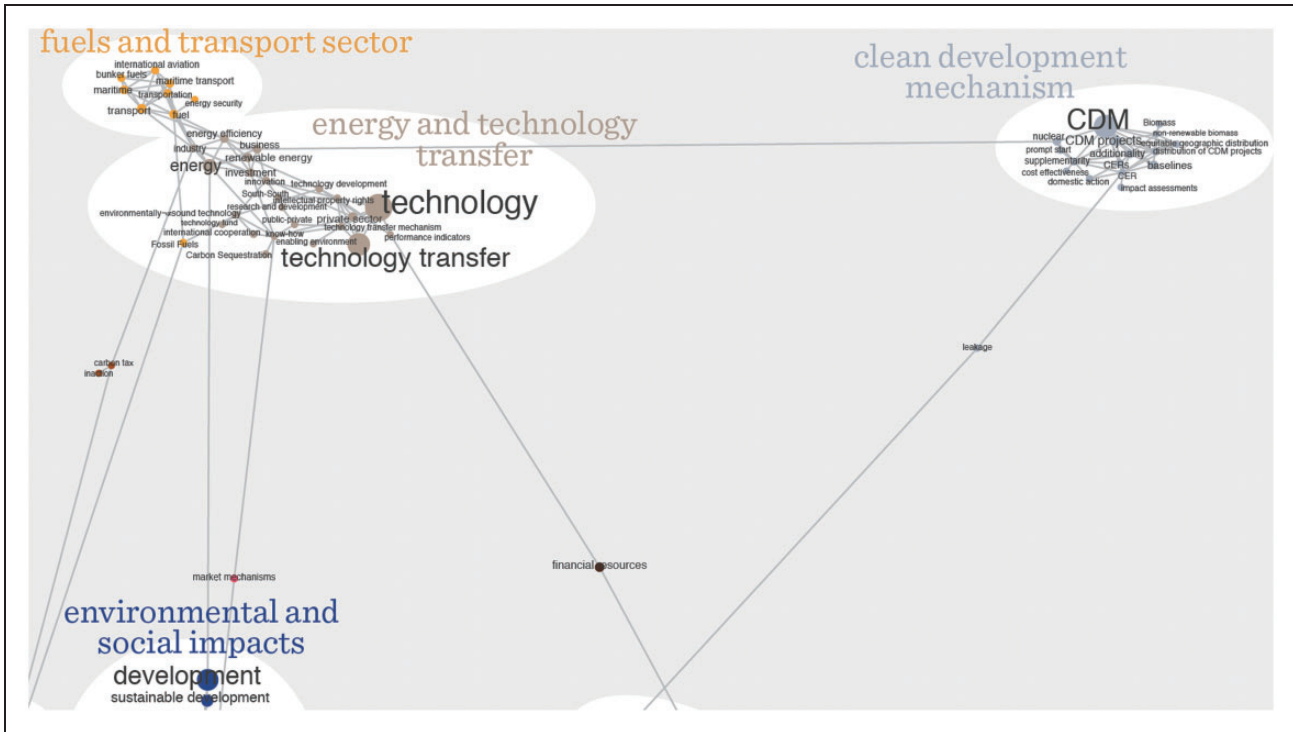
fuels and transport sector

international aviation
bunker fuels
maritime transport
maritime
transportation
energy security
transport
fuel

energy and technology transfer

energy efficiency
business
industry
renewable energy
energy
investment
innovation
technology development
South-South
intellectual property rights
environmentally-sound technology
research and development
technology fund
public-private
private sector
technology
international cooperation
technology transfer mechanism
know-how
Fossil Fuels
enabling environment
performance indicators
Carbon Sequestration
technology transfer

clean development mechanism

CDM
Biomass
non-renewable biomass
nuclear
CDM projects
equitable geographic distribution
prompt start
additionality
distribution of CDM projects
supplementarity
CER
baselines
cost effectiveness
CER
domestic action
impact assessments

carbon tax
inaction

leakage

financial resources

market mechanisms

environmental and social impacts

development
sustainable development